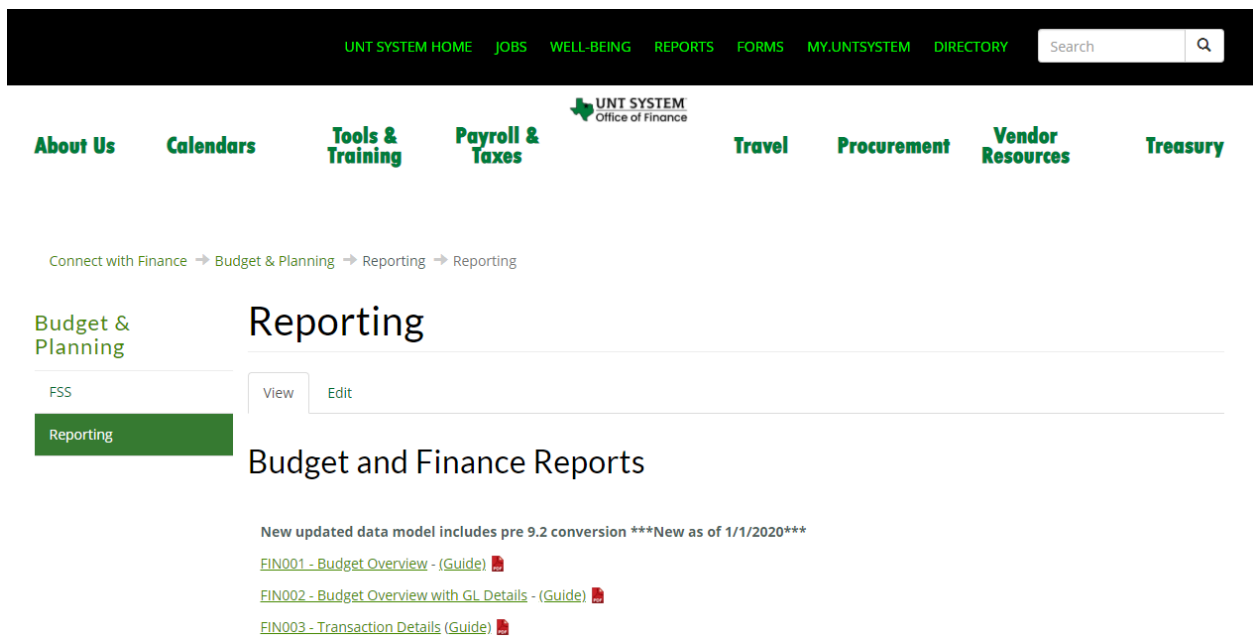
UNT SYSTEM HOME JOBS WELL-BEING REPORTS FORMS MY.UNTSYSTEM DIRECTORY Search

UNT SYSTEM Office of Finance

About Us Calendars Tools & Training Payroll & Taxes Travel Procurement Vendor Resources Treasury

Connect with Finance → Budget & Planning → Reporting → Reporting

Budget & Planning

FSS

Reporting

Reporting

View Edit

Budget and Finance Reports

New updated data model includes pre 9.2 conversion ***New as of 1/1/2020***

FIN001 - Budget Overview - (Guide)

FIN002 - Budget Overview with GL Details - (Guide)

FIN003 - Transaction Details (Guide)